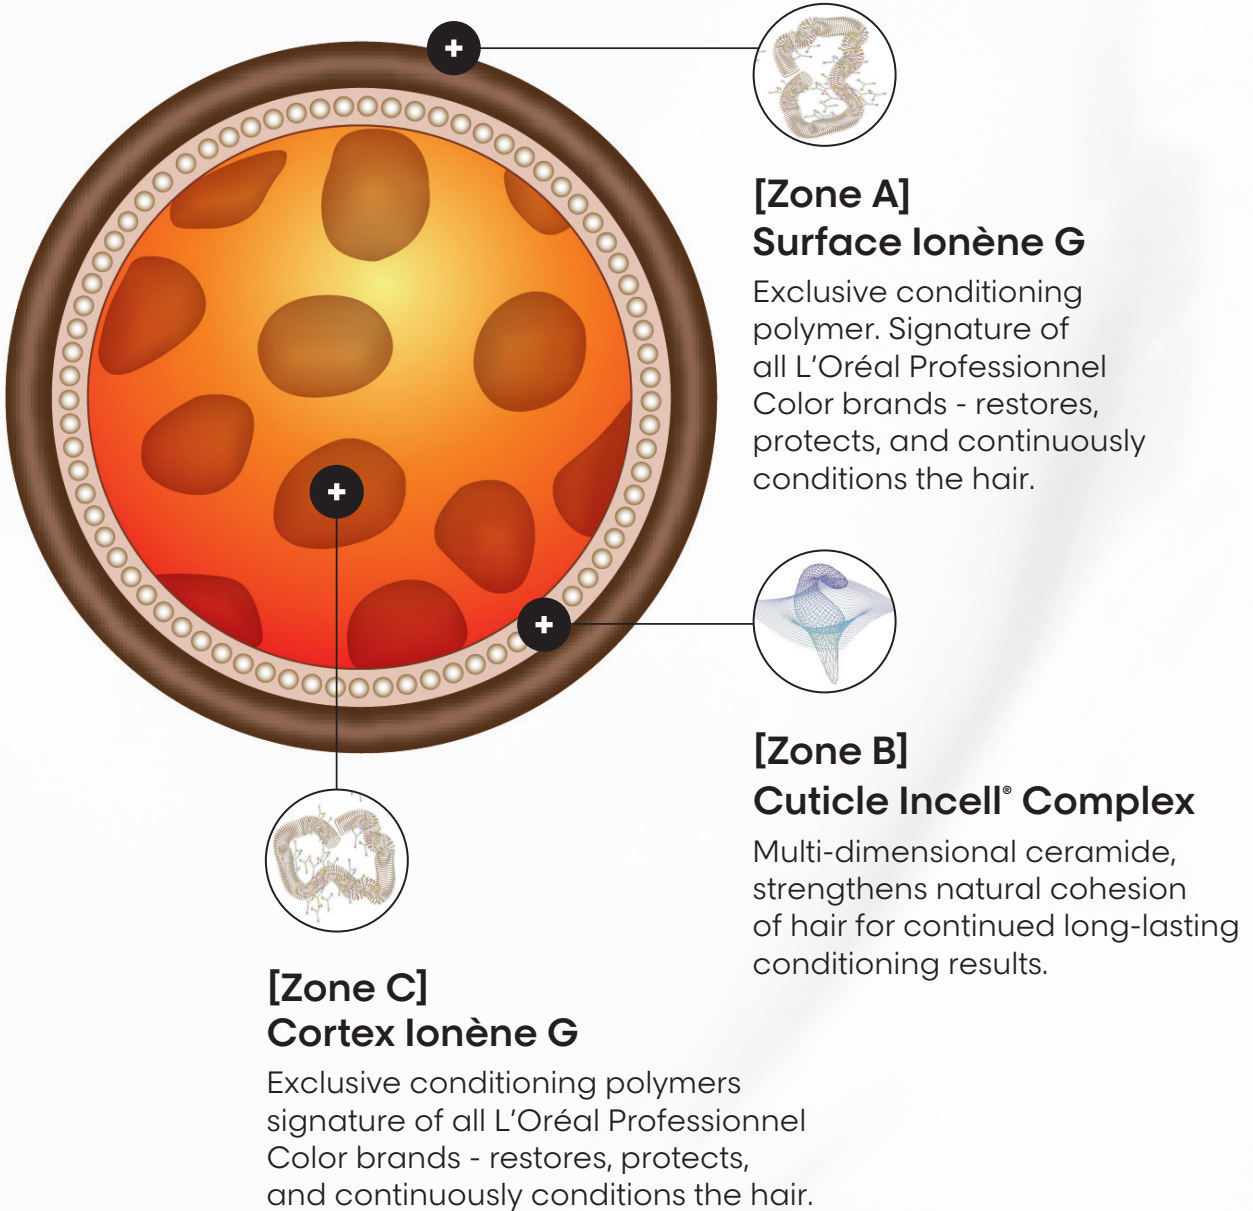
[Zone A]
Surface Ionène G

Exclusive conditioning polymer. Signature of all L'Oréal Professionnel Color brands - restores, protects, and continuously conditions the hair.

[Zone B]
Cuticle Incell® Complex

Multi-dimensional ceramide, strengthens natural cohesion of hair for continued long-lasting conditioning results.

[Zone C]
Cortex Ionène G

Exclusive conditioning polymers signature of all L'Oréal Professionnel Color brands - restores, protects, and continuously conditions the hair.